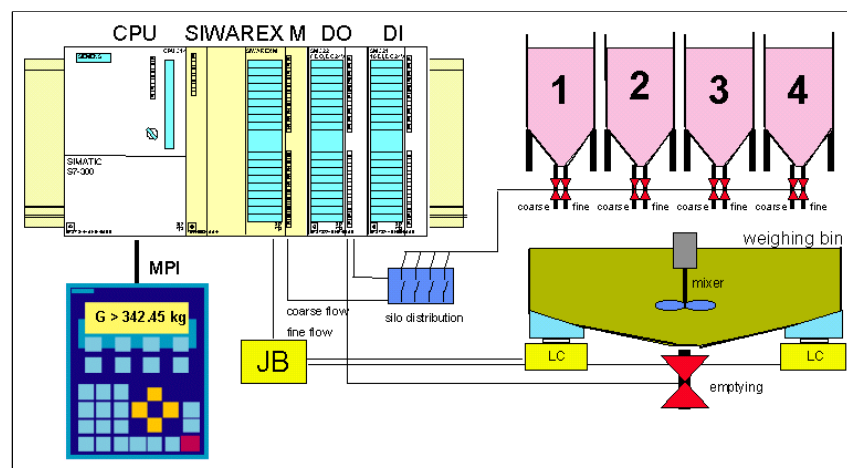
CPU SIWAREX M DO DI

SIEMENS

SIMATIC S7-300

1 2 3 4

coarse fine coarse fine coarse fine coarse fine

weighing bin

MPI

G > 342.45 kg

coarse flow

fine flow

silo distribution

mixer

JB

LC

LC

emptying